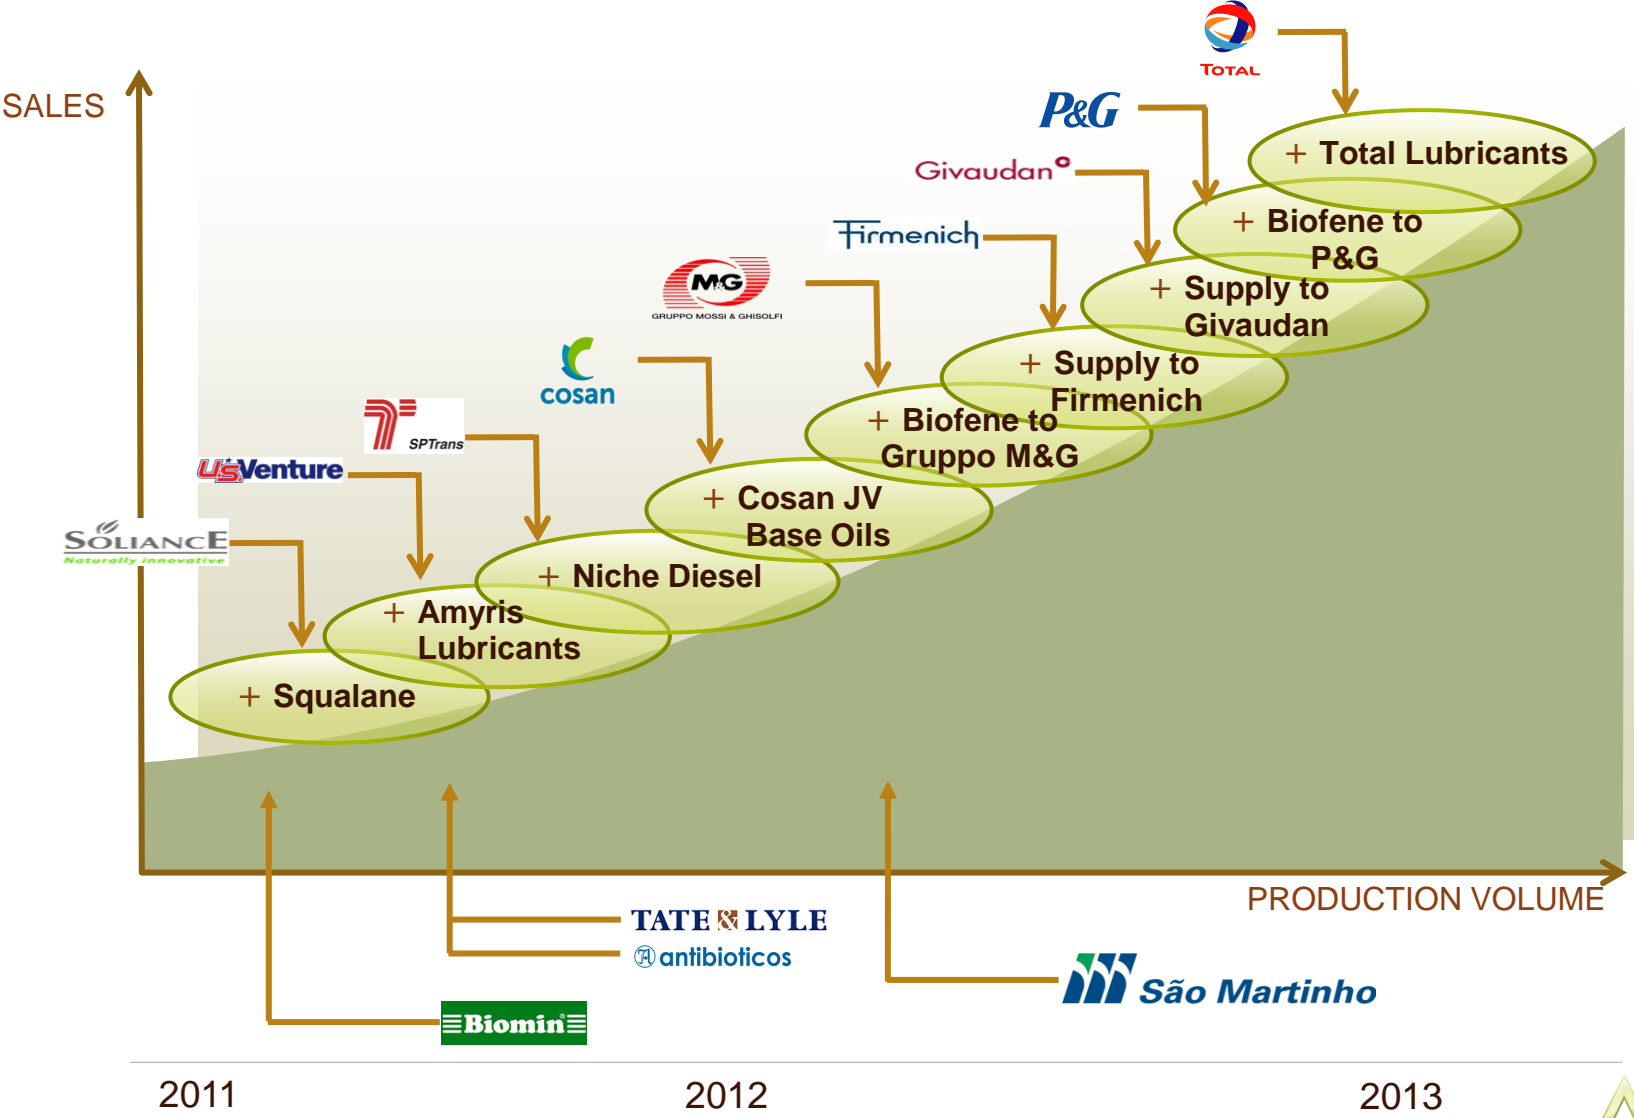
SALES

TOTAL

P&G

Givaudan

Firmenich

M&G GRUPPO MOSSI & GHISOLFI

cosan

SPTrans

USVenture

SOLIANCE Naturally innovative

+ Total Lubricants

+ Biofene to P&G

+ Supply to Givaudan

+ Supply to Firmenich

+ Biofene to Gruppo M&G

+ Cosan JV Base Oils

+ Niche Diesel

+ Amyris Lubricants

+ Squalane

PRODUCTION VOLUME

TATE & LYLE

antibioticos

São Martinho

Biomin

2011

2012

2013